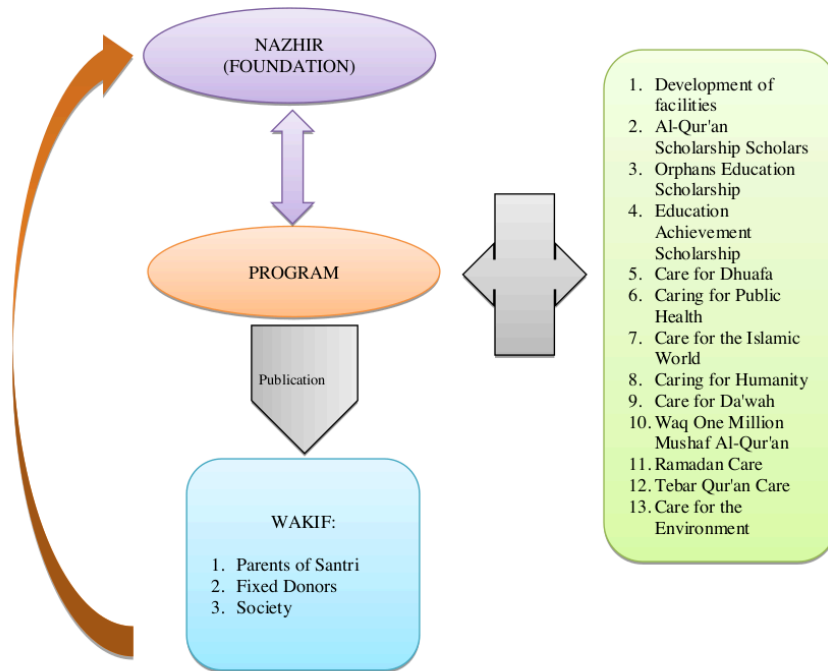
NAZHIR
(FOUNDATION)

PROGRAM

Publication

WAKIF:

1. Parents of Santri
2. Fixed Donors
3. Society

1. Development of facilities
2. Al-Qur'an Scholarship Scholars
3. Orphans Education Scholarship
4. Education Achievement Scholarship
5. Care for Dhuafa
6. Caring for Public Health
7. Care for the Islamic World
8. Caring for Humanity
9. Care for Da'wah
10. Waq One Million Mushaf Al-Qur'an
11. Ramadan Care
12. Tebar Qur'an Care
13. Care for the Environment